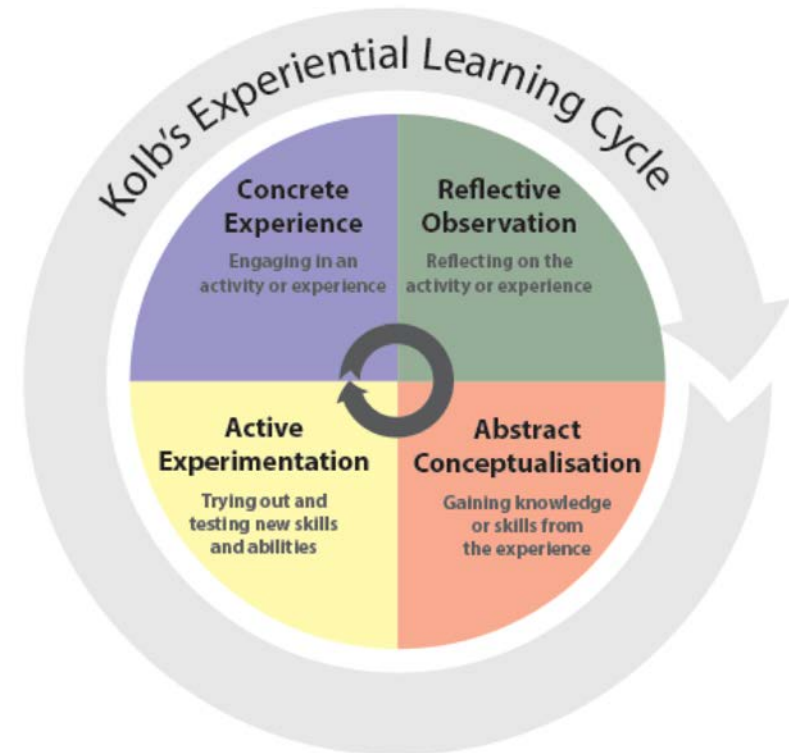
Kolb's Experiential Learning Cycle

Concrete Experience

Engaging in an activity or experience

Reflective Observation

Reflecting on the activity or experience

Abstract Conceptualisation

Gaining knowledge or skills from the experience

Active Experimentation

Trying out and testing new skills and abilities